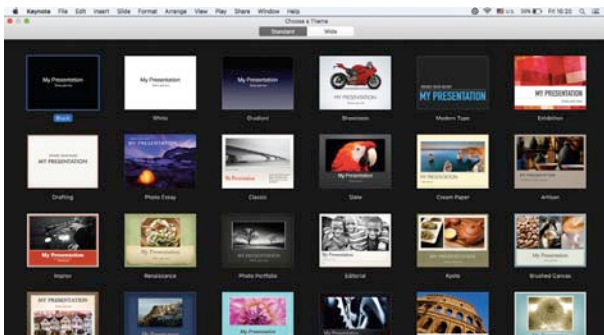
Keynote File Edit Insert Slide Format Arrange View Play Share Window Help

Choose a Theme

Standard Wide

My Presentation

Black

My Presentation

White

My Presentation

Gradient

MY PRESENTATION

Showroom

MY PRESENTATION

Modern Type

MY PRESENTATION

Exhibition

MY PRESENTATION

Drafting

MY PRESENTATION

Photo Essay

My Presentation

Classic

My Presentation

Slate

My Presentation

Cream Paper

My Presentation

Artisan

My Presentation

Improv

My Presentation

Renaissance

MY PRESENTATION

Photo Portfolio

My Presentation

Editorial

My Presentation

Kyoto

My Presentation

Brushed Canvas

MY PRESENTATION

My Presentation

My Presentation

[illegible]